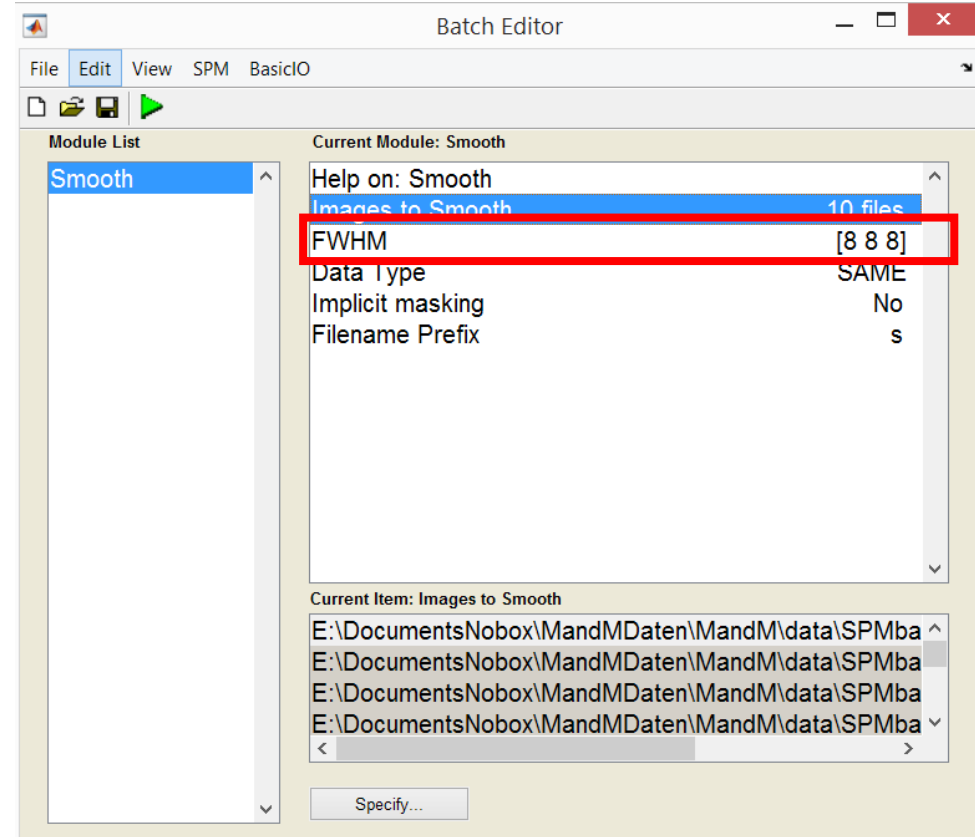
Batch Editor

File Edit View SPM BasicIO

Module List

Smooth

Current Module: Smooth

Help on: Smooth
Images to Smooth 10 files
FWHM [8 8 8]
Data Type SAME
Implicit masking No
Filename Prefix s

Current Item: Images to Smooth

E:\DocumentsNobox\MandMDaten\MandM\data\SPMba
E:\DocumentsNobox\MandMDaten\MandM\data\SPMba
E:\DocumentsNobox\MandMDaten\MandM\data\SPMba
E:\DocumentsNobox\MandMDaten\MandM\data\SPMba

Specify...